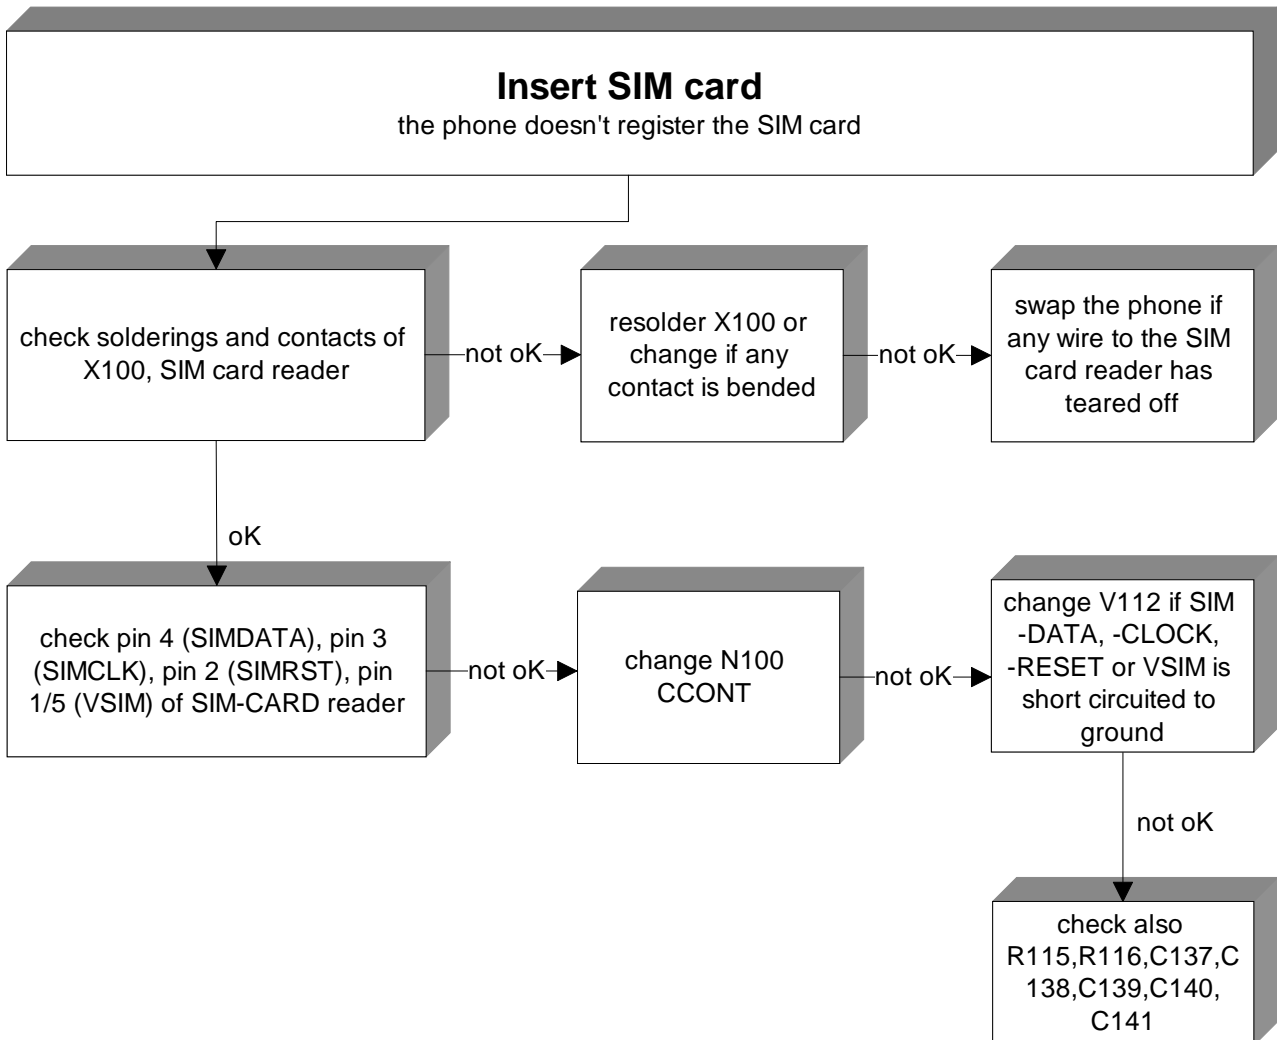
**Insert SIM card**
the phone doesn't register the SIM card

check solderings and contacts of X100, SIM card reader

not oK

resolder X100 or change if any contact is bended

not oK

swap the phone if any wire to the SIM card reader has teared off

oK

check pin 4 (SIMDATA), pin 3 (SIMCLK), pin 2 (SIMRST), pin 1/5 (VSIM) of SIM-CARD reader

not oK

change N100 CCONT

not oK

change V112 if SIM -DATA, -CLOCK, -RESET or VSIM is short circuited to ground

not oK

check also R115,R116,C137,C138,C139,C140, C141